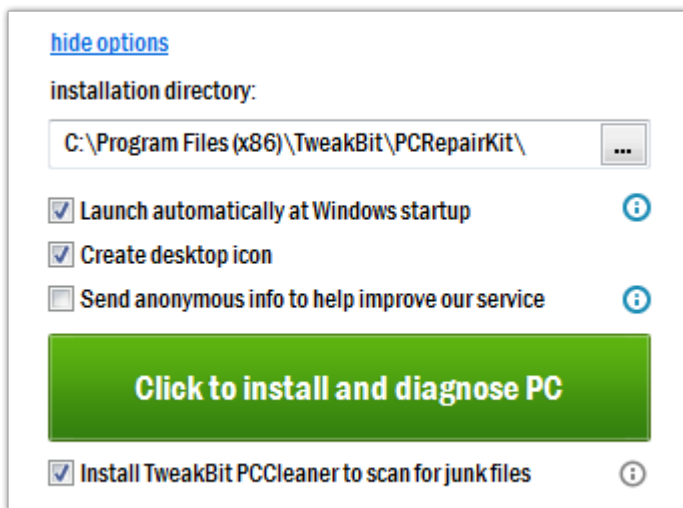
hide options

installation directory:

C:\Program Files (x86)\TweakBit\PCRepairKit\

...

Launch automatically at Windows startup

Create desktop icon

Send anonymous info to help improve our service

Click to install and diagnose PC

Install TweakBit PCCleaner to scan for junk files